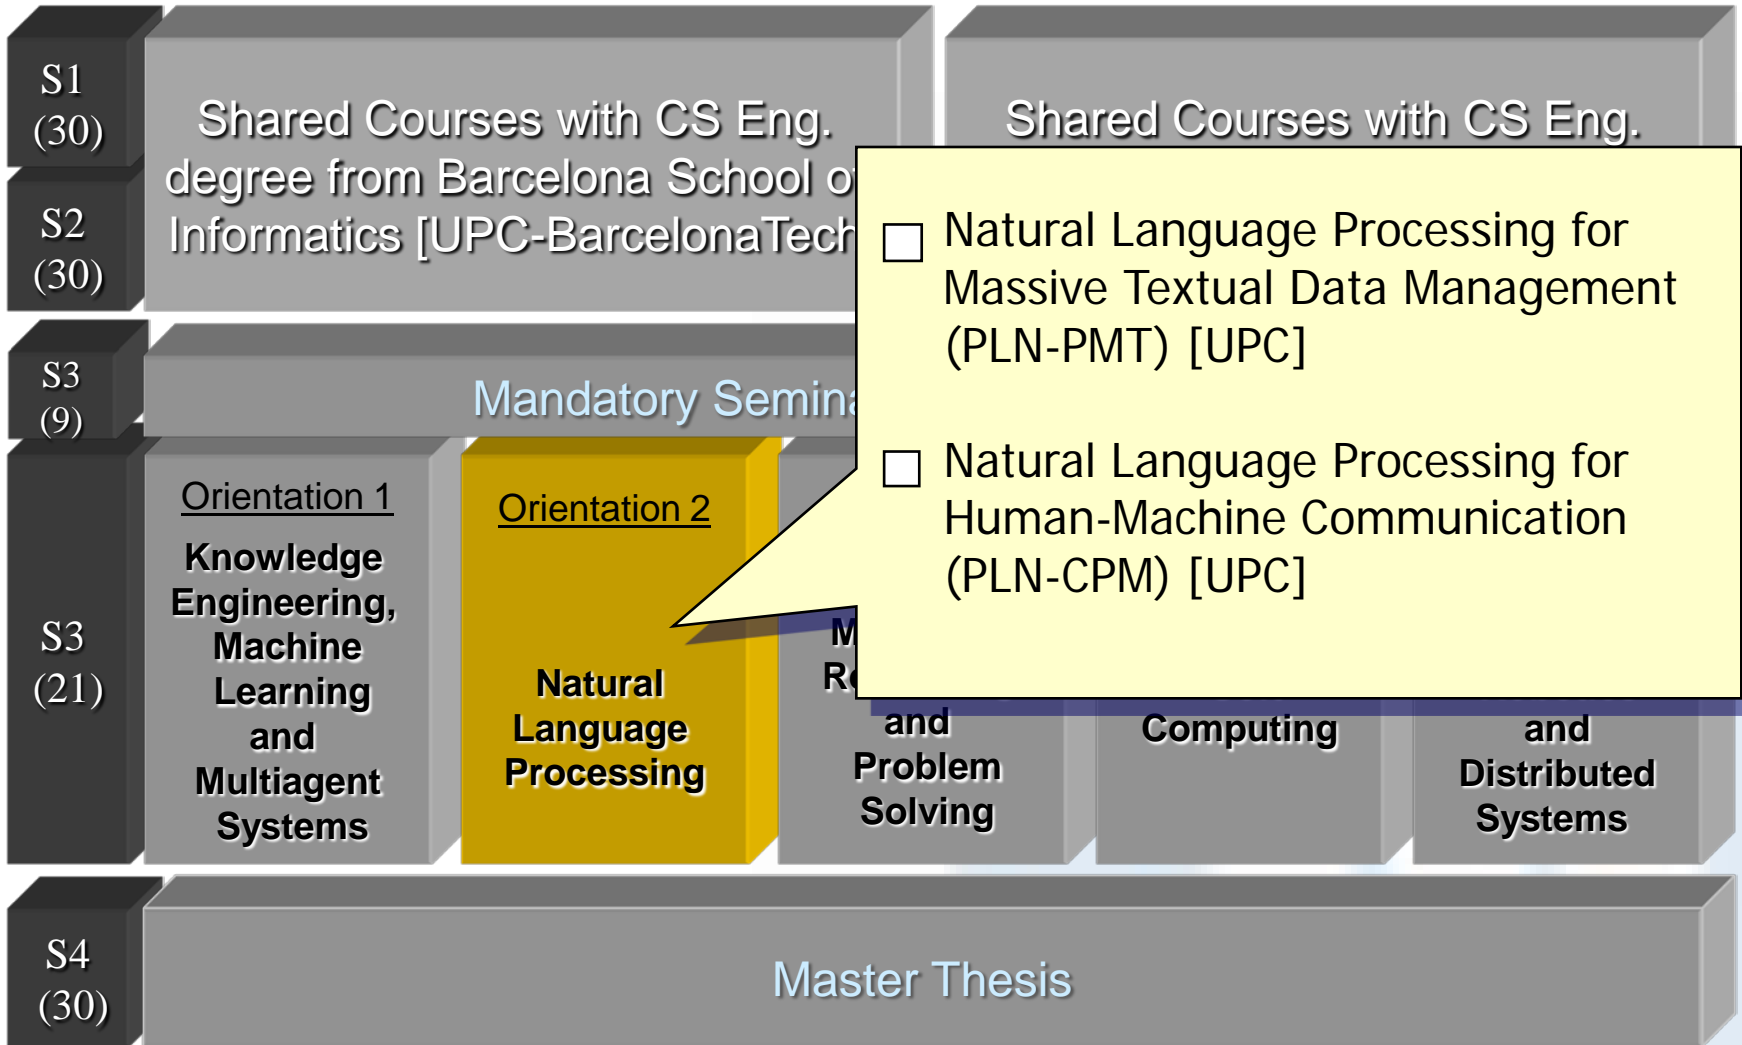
S1
(30)

S2
(30)

Shared Courses with CS Eng. degree from Barcelona School o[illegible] Informatics [UPC-BarcelonaTech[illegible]

Shared Courses with CS Eng.

Natural Language Processing for Massive Textual Data Management (PLN-PMT) [UPC]

Natural Language Processing for Human-Machine Communication (PLN-CPM) [UPC]

S3
(9)

Mandatory Semina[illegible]

S3
(21)

Orientation 1
Knowledge Engineering, Machine Learning and Multiagent Systems

Orientation 2
Natural Language Processing

M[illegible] R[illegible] and Problem Solving

Computing

and Distributed Systems

S4
(30)

Master Thesis